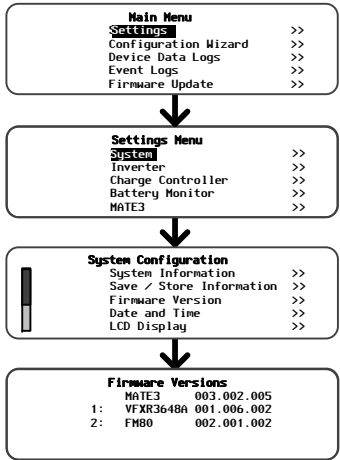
Main Menu
Settings >>
Configuration Wizard >>
Device Data Logs >>
Event Logs >>
Firmware Update >>

Settings Menu
System >>
Inverter >>
Charge Controller >>
Battery Monitor >>
MATE3 >>

System Configuration
System Information >>
Save / Store Information >>
Firmware Version >>
Date and Time >>
LCD Display >>

Firmware Versions
MATE3 003.002.005
1: VFXR3648A 001.006.002
2: FM80 002.001.002